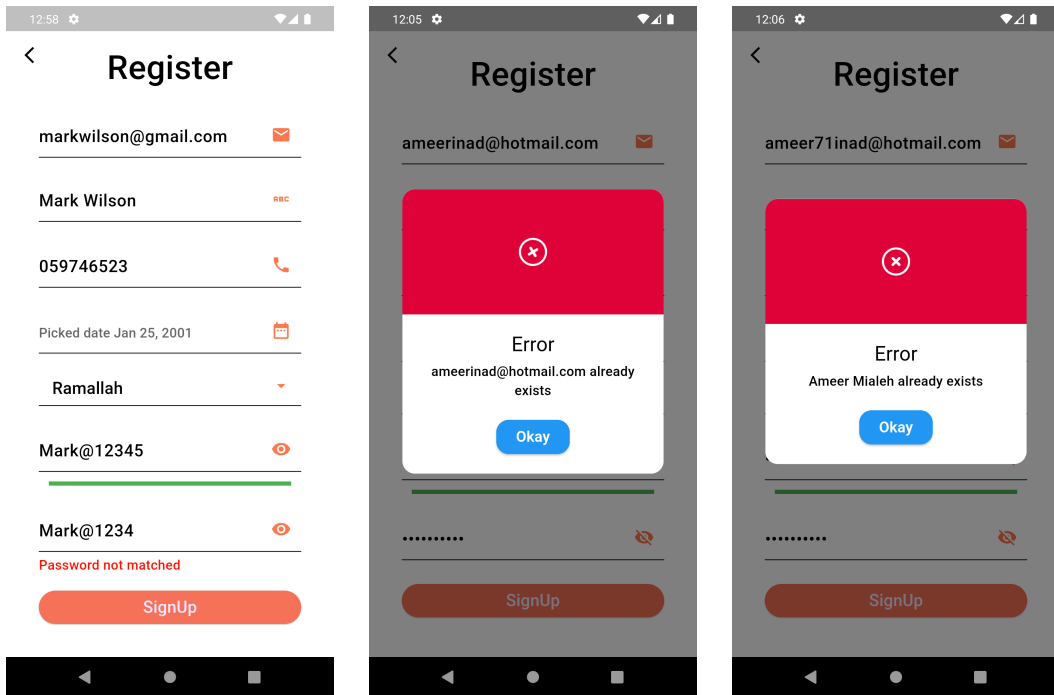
12:58

Register

markwilson@gmail.com

Mark Wilson

ABC

059746523

Picked date Jan 25, 2001

Ramallah

Mark@12345

Mark@1234

Password not matched

SignUp

12:05

Register

ameerinad@hotmail.com

Error

ameerinad@hotmail.com already exists

Okay

••••••••••

SignUp

12:06

Register

ameer71inad@hotmail.com

Error

Ameer Mialeh already exists

Okay

••••••••••

SignUp